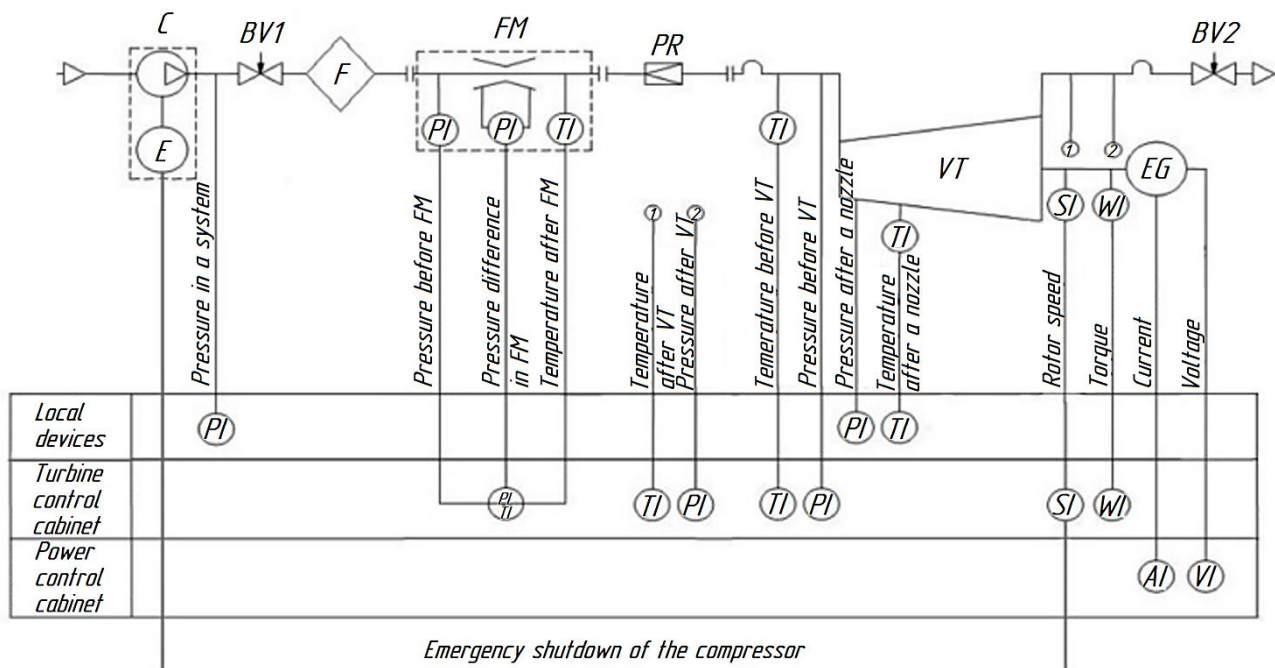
C
BV1
F
FM
PR
BV2
PI
PI
TI
TI
E
TI
VT
1
2
EG
SI
WI
1
2
Pressure in a system
Pressure before FM
Pressure difference in FM
Temperature after FM
Temperature after VT
Pressure after VT
Temerature before VT
Pressure before VT
Pressure after a nozzle
Temperature after a nozzle
Rotor speed
Torque
Current
Voltage
Local devices
PI
PI
TI
Turbine control cabinet
PI/TI
TI
PI
TI
PI
SI
WI
Power control cabinet
AI
VI
Emergency shutdown of the compressor